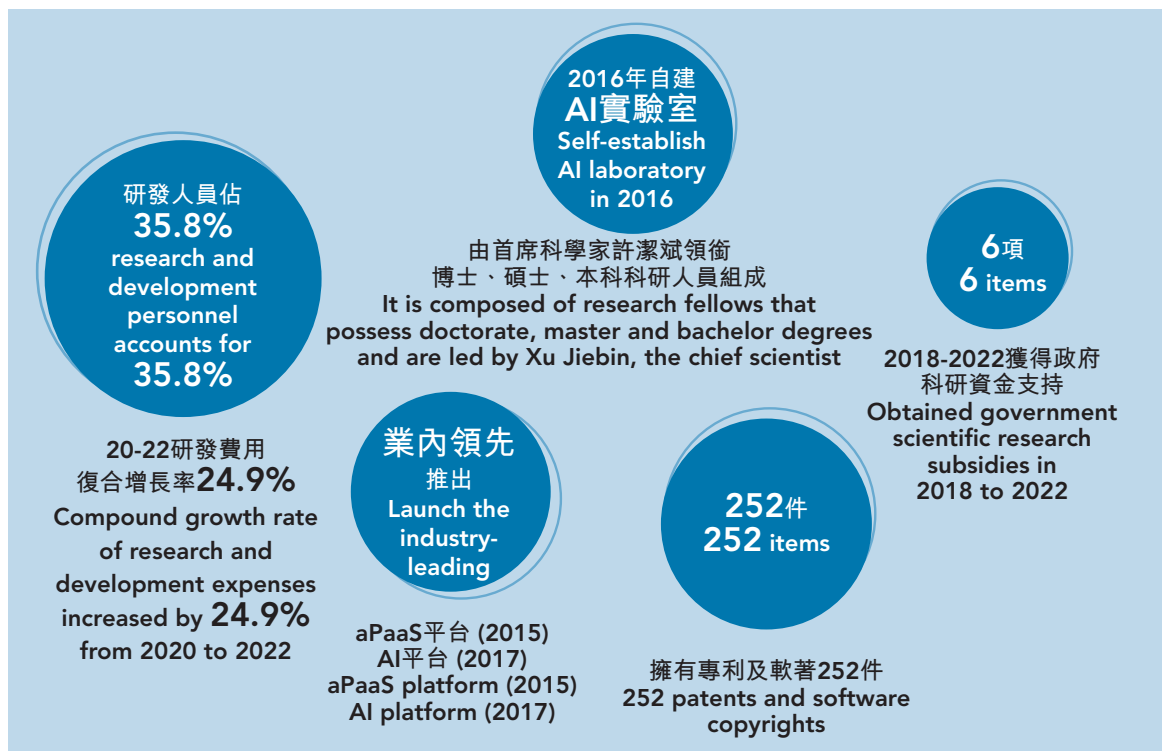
2016年自建
AI實驗室
Self-establish AI laboratory in 2016

由首席科學家許潔斌領銜
博士、碩士、本科科研人員組成
It is composed of research fellows that possess doctorate, master and bachelor degrees and are led by Xu Jiebin, the chief scientist

研發人員佔
35.8%
research and development personnel accounts for 35.8%

6項
6 items

2018-2022獲得政府科研資金支持
Obtained government scientific research subsidies in 2018 to 2022

20-22研發費用
復合增長率24.9%
Compound growth rate of research and development expenses increased by 24.9% from 2020 to 2022

業內領先
推出
Launch the industry-leading

aPaaS平台 (2015)
AI平台 (2017)
aPaaS platform (2015)
AI platform (2017)

252件
252 items

擁有專利及軟著252件
252 patents and software copyrights